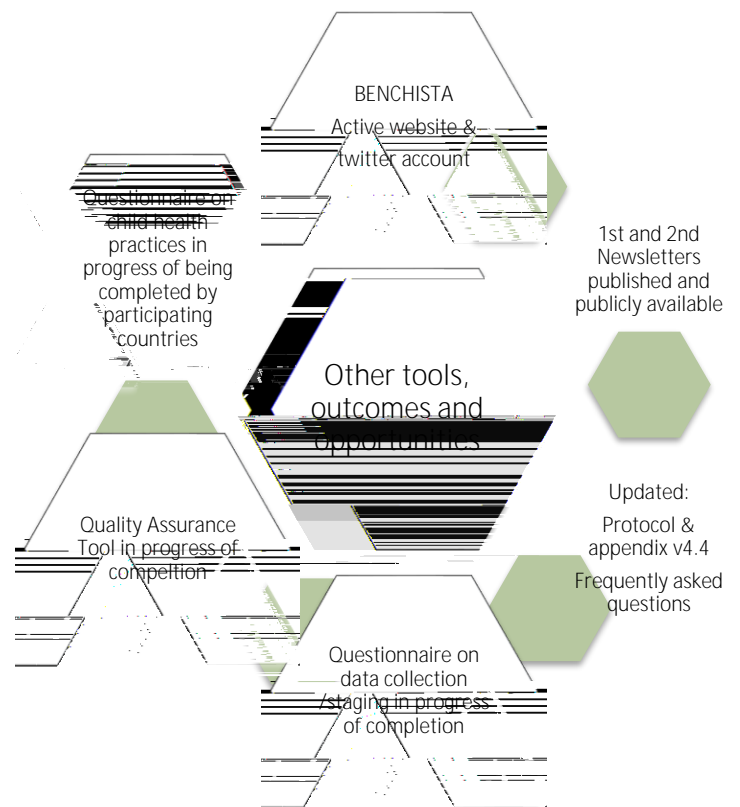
BENCHISTA
Active website & twitter account

Questionnaire on child health practices in progress of being completed by participating countries

1st and 2nd Newsletters published and publicly available

Other tools, outcomes and opportunities

Updated:
Protocol & appendix v4.4
Frequently asked questions

Quality Assurance Tool in progress of compeltion

Questionnaire on data collection /staging in progress of completion